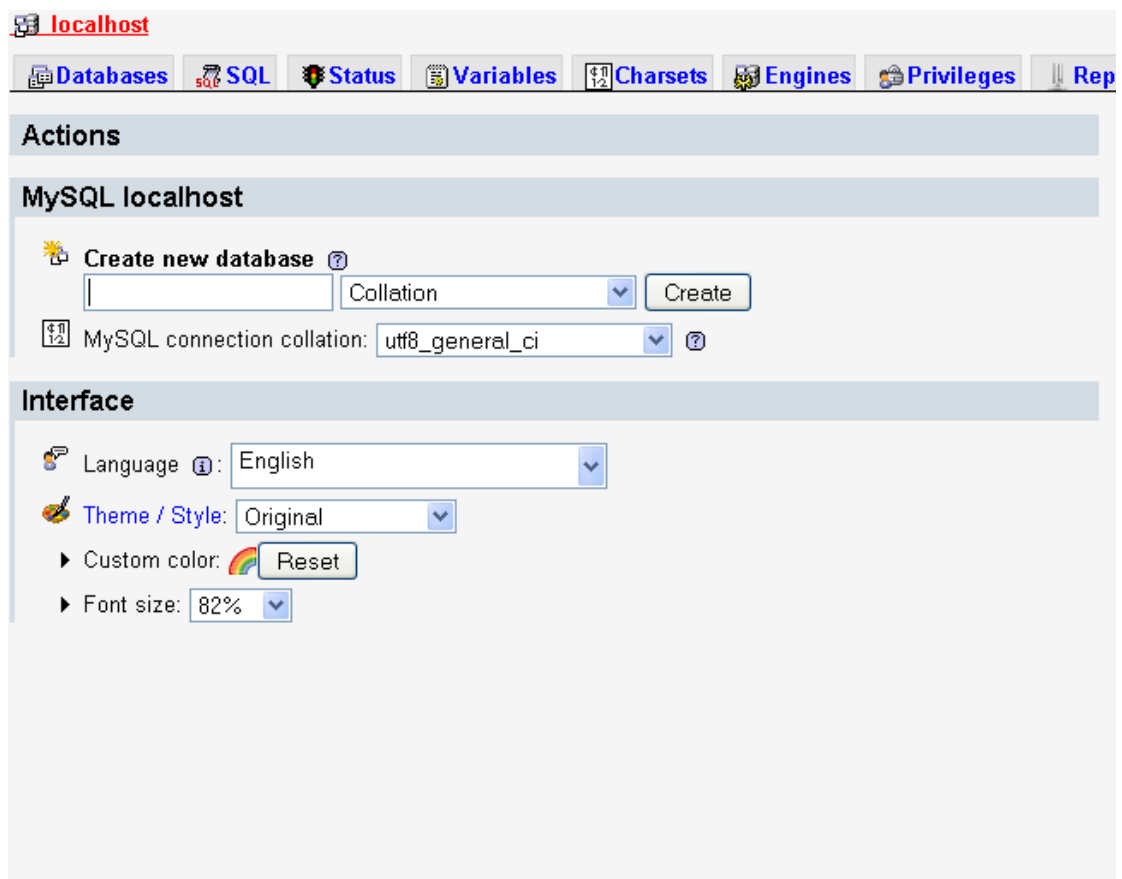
localhost

Databases SQL Status Variables Charsets Engines Privileges Rep

Actions

MySQL localhost

Create new database

Collation

Create

MySQL connection collation: utf8_general_ci

Interface

Language : English

Theme / Style: Original

Custom color: Reset

Font size: 82%